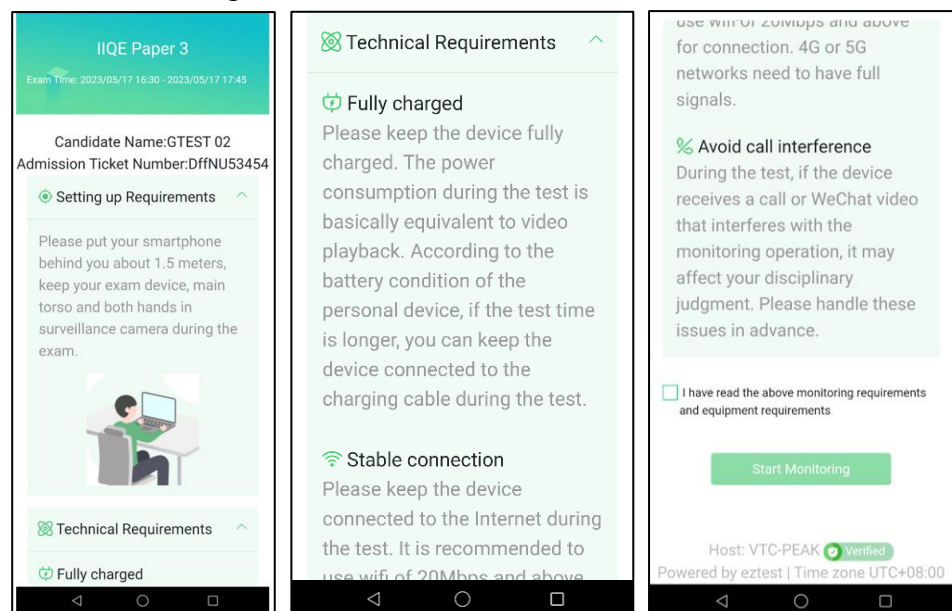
IIQE Paper 3

Exam Time: 2023/05/17 16:30 - 2023/05/17 17:45

Candidate Name:GTEST 02
Admission Ticket Number:DffNU53454

Setting up Requirements

Please put your smartphone behind you about 1.5 meters, keep your exam device, main torso and both hands in surveillance camera during the exam.

Technical Requirements

Fully charged

Technical Requirements

Fully charged
Please keep the device fully charged. The power consumption during the test is basically equivalent to video playback. According to the battery condition of the personal device, if the test time is longer, you can keep the device connected to the charging cable during the test.

Stable connection
Please keep the device connected to the Internet during the test. It is recommended to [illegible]

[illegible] for connection. 4G or 5G networks need to have full signals.

Avoid call interference
During the test, if the device receives a call or WeChat video that interferes with the monitoring operation, it may affect your disciplinary judgment. Please handle these issues in advance.

I have read the above monitoring requirements and equipment requirements

Start Monitoring

Host: VTC-PEAK Verified
Powered by eztest | Time zone UTC+08:00